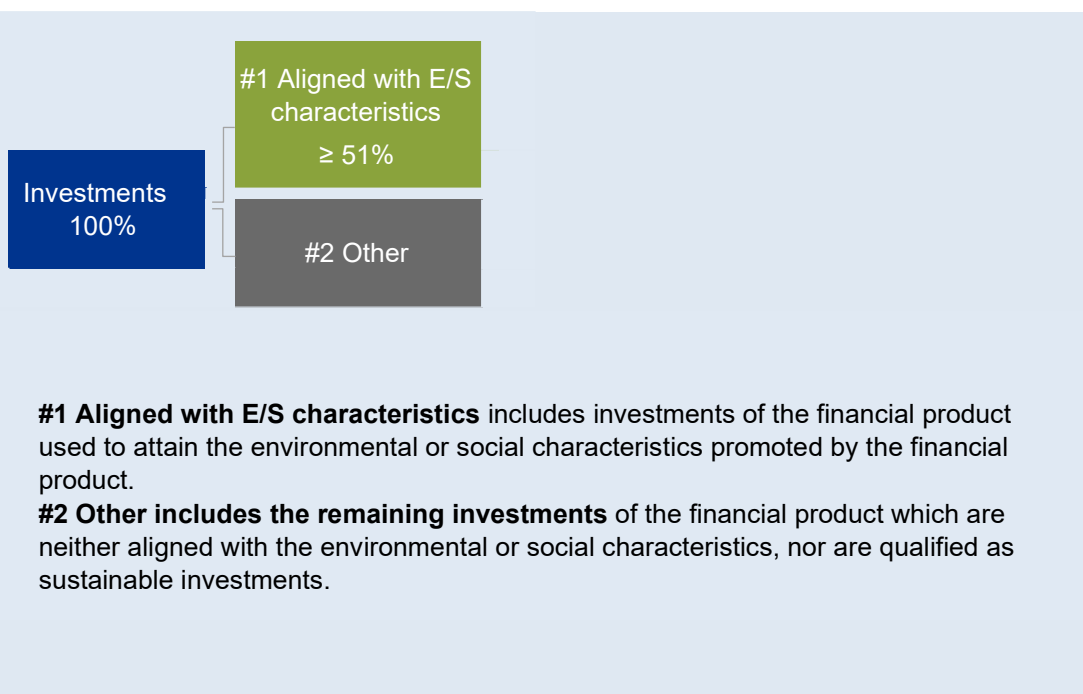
Investments 100%

#1 Aligned with E/S characteristics

≥ 51%

#2 Other

**#1 Aligned with E/S characteristics** includes investments of the financial product used to attain the environmental or social characteristics promoted by the financial product.
**#2 Other includes the remaining investments** of the financial product which are neither aligned with the environmental or social characteristics, nor are qualified as sustainable investments.